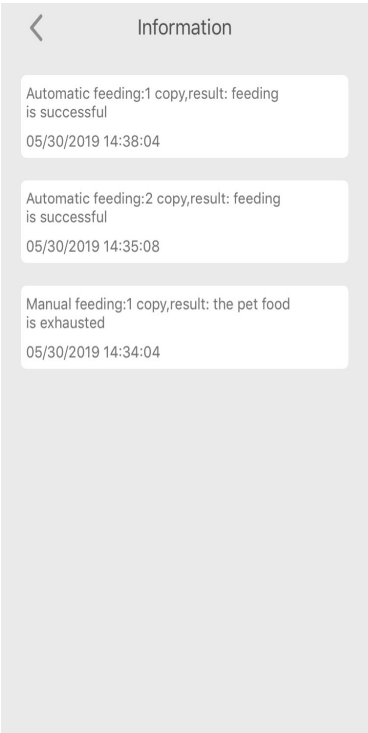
<

Information

Automatic feeding:1 copy,result: feeding is successful

05/30/2019 14:38:04

Automatic feeding:2 copy,result: feeding is successful

05/30/2019 14:35:08

Manual feeding:1 copy,result: the pet food is exhausted

05/30/2019 14:34:04